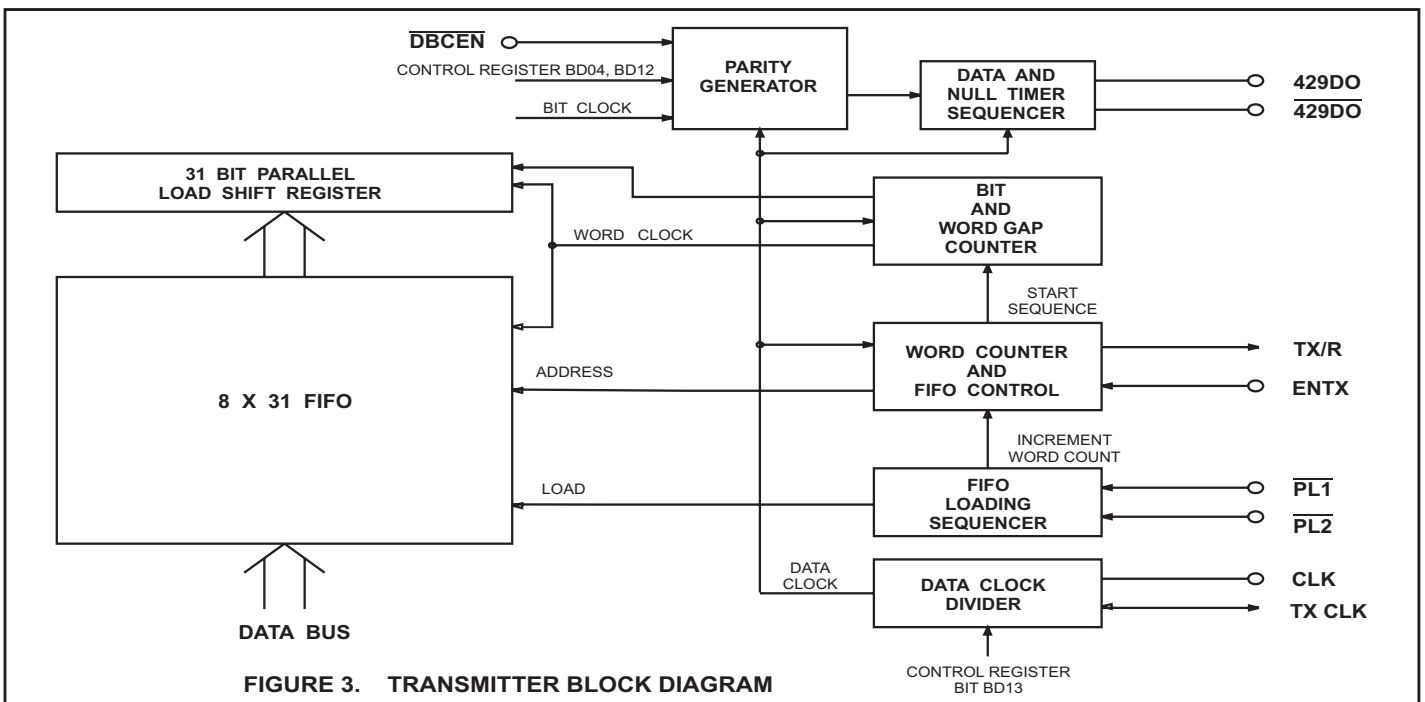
$\overline{\text{DBCEN}}$

CONTROL REGISTER BD04, BD12

BIT CLOCK

PARITY GENERATOR

DATA AND NULL TIMER SEQUENCER

429DO

$\overline{\text{429DO}}$

31 BIT PARALLEL LOAD SHIFT REGISTER

BIT AND WORD GAP COUNTER

WORD CLOCK

START SEQUENCE

WORD COUNTER AND FIFO CONTROL

TX/R

ENTX

ADDRESS

8 X 31 FIFO

INCREMENT WORD COUNT

LOAD

FIFO LOADING SEQUENCER

$\overline{\text{PL1}}$

$\overline{\text{PL2}}$

DATA CLOCK

DATA CLOCK DIVIDER

CLK

TX CLK

DATA BUS

FIGURE 3. TRANSMITTER BLOCK DIAGRAM

CONTROL REGISTER BIT BD13